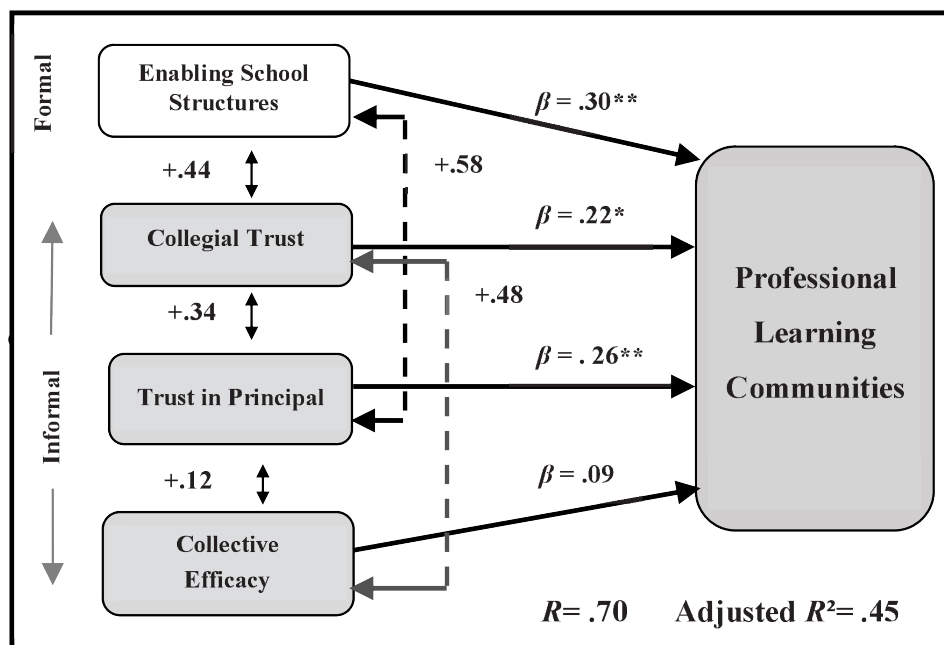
Formal

Enabling School Structures

+.44

Collegial Trust

+.34

Trust in Principal

+.12

Collective Efficacy

Informal

+.58

+.48

$\beta$ = .30**

$\beta$ = .22*

$\beta$ = . 26**

$\beta$ = .09

Professional Learning Communities

$R$= .70 Adjusted $R^2$= .45